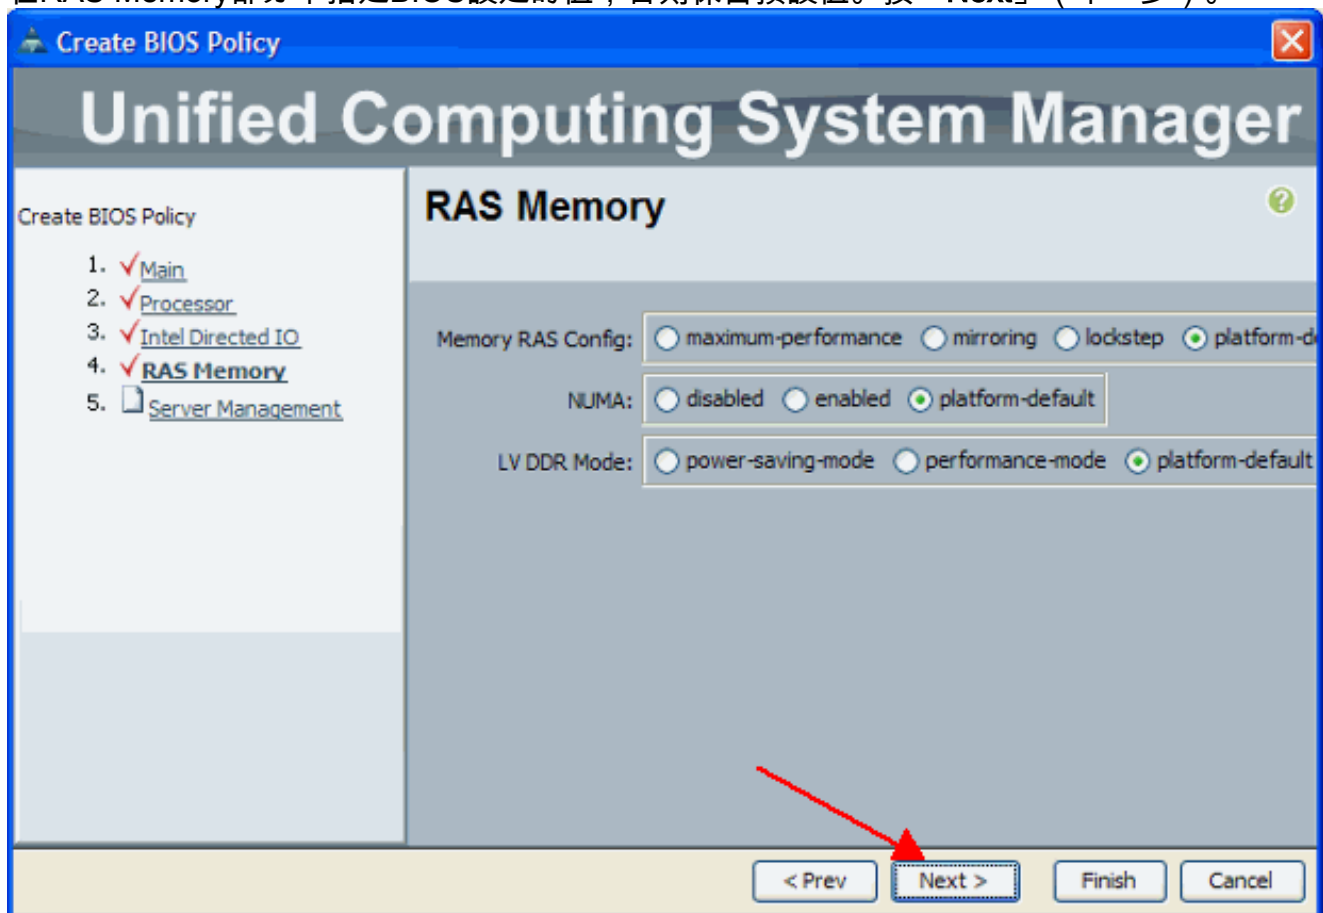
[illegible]

Create BIOS Policy

Unified Computing System Manager

Create BIOS Policy

1. Main
2. Processor
3. Intel Directed IO
4. RAS Memory
5. Server Management

RAS Memory

Memory RAS Config: maximum-performance mirroring lockstep platform-d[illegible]

NUMA: disabled enabled platform-default

LV DDR Mode: power-saving-mode performance-mode platform-default

< Prev Next > Finish Cancel